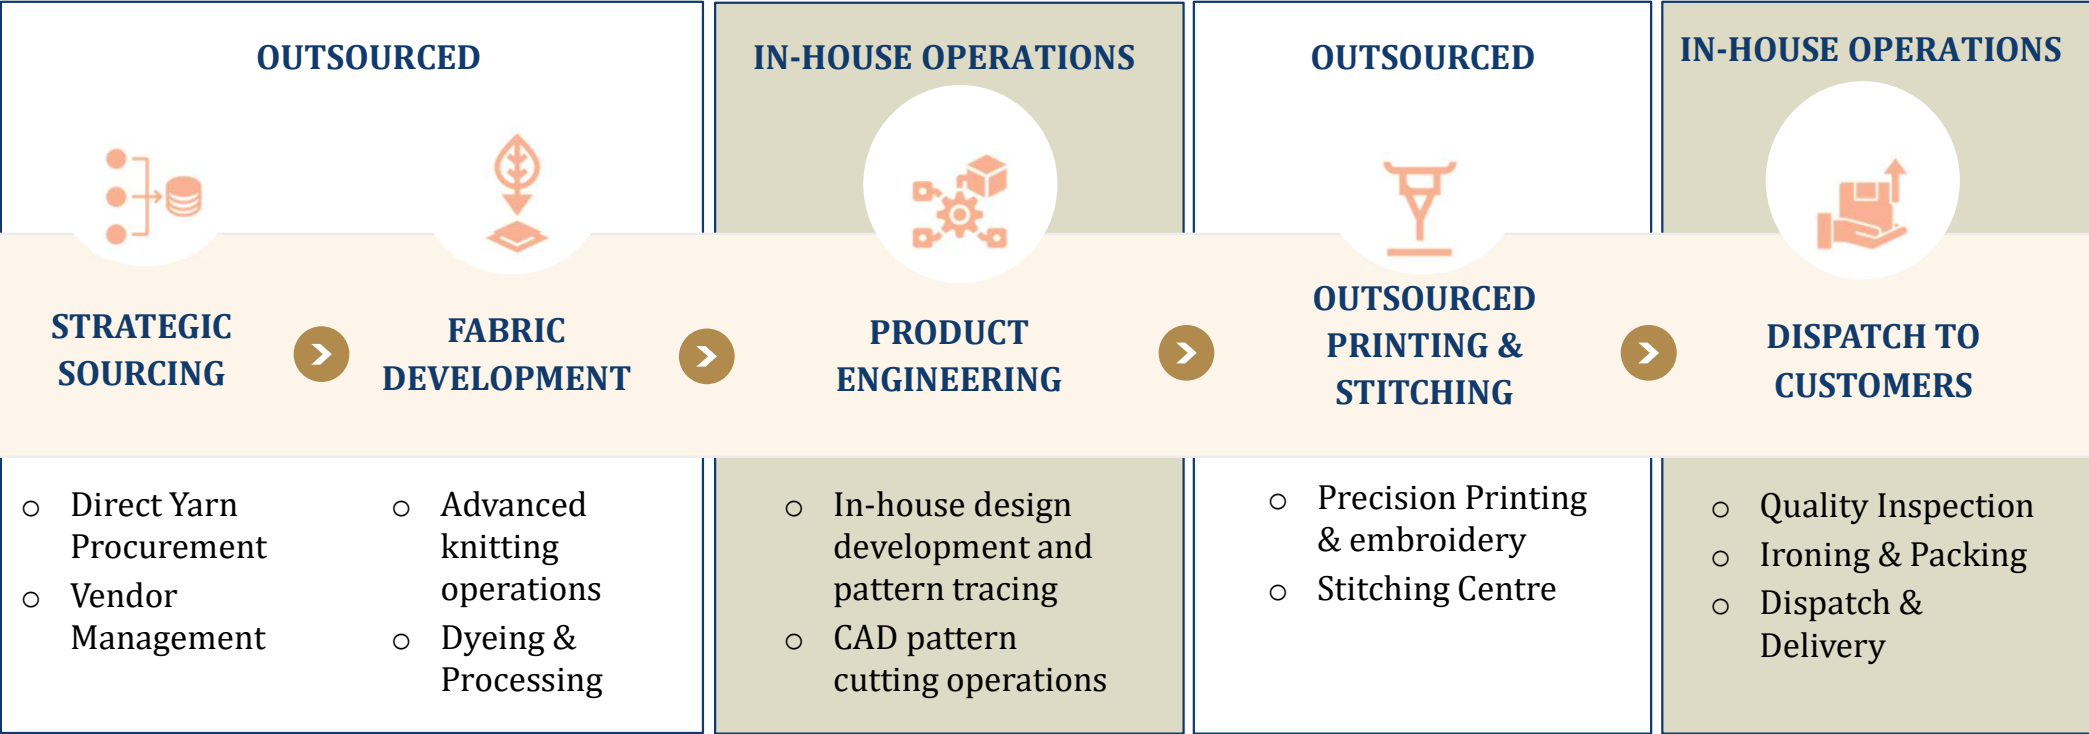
OUTSOURCED

STRATEGIC SOURCING

FABRIC DEVELOPMENT

○ Direct Yarn Procurement
○ Vendor Management

○ Advanced knitting operations
○ Dyeing & Processing

IN-HOUSE OPERATIONS

PRODUCT ENGINEERING

○ In-house design development and pattern tracing
○ CAD pattern cutting operations

OUTSOURCED

OUTSOURCED PRINTING & STITCHING

○ Precision Printing & embroidery
○ Stitching Centre

IN-HOUSE OPERATIONS

DISPATCH TO CUSTOMERS

○ Quality Inspection
○ Ironing & Packing
○ Dispatch & Delivery